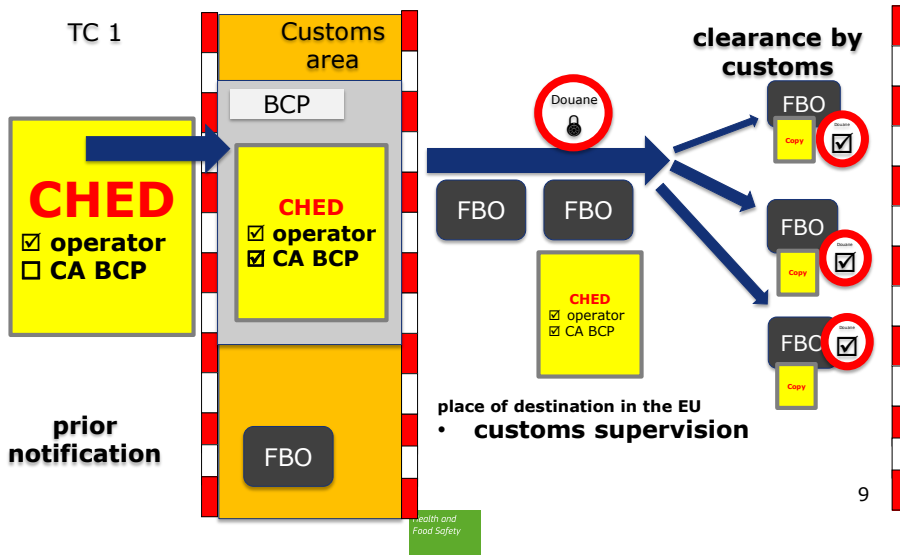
TC 1

Customs area

BCP

clearance by customs

CHED
☑ operator
☐ CA BCP

CHED
☑ operator
☑ CA BCP

Douane

FBO

FBO

FBO

Copy

Douane

☑

FBO

Copy

Douane

☑

FBO

Copy

Douane

☑

CHED
☑ operator
☑ CA BCP

prior notification

FBO

place of destination in the EU

• customs supervision

Health and Food Safety

9